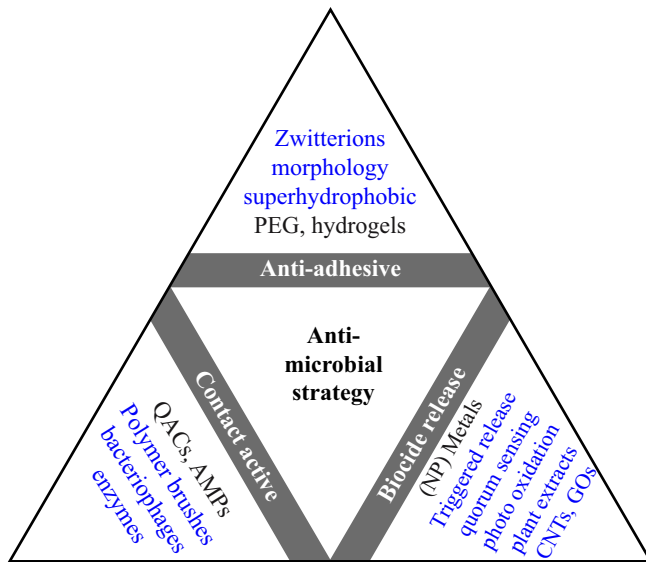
Zwitterions
morphology
superhydrophobic
PEG, hydrogels

Anti-adhesive

Anti-microbial strategy

Contact active

QACs, AMPs
Polymer brushes
bacteriophages
enzymes

Biocide release

(NP) Metals
Triggered release
quorum sensing
photo oxidation
plant extracts
CNTs, GOs